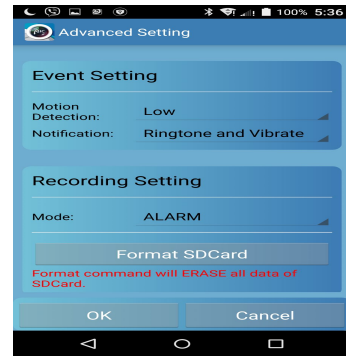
100% 5:36

Advanced Setting

Event Setting

Motion Detection: Low

Notification: Ringtone and Vibrate

Recording Setting

Mode: ALARM

Format SDCard

Format command will ERASE all data of SDCard.

OK

Cancel